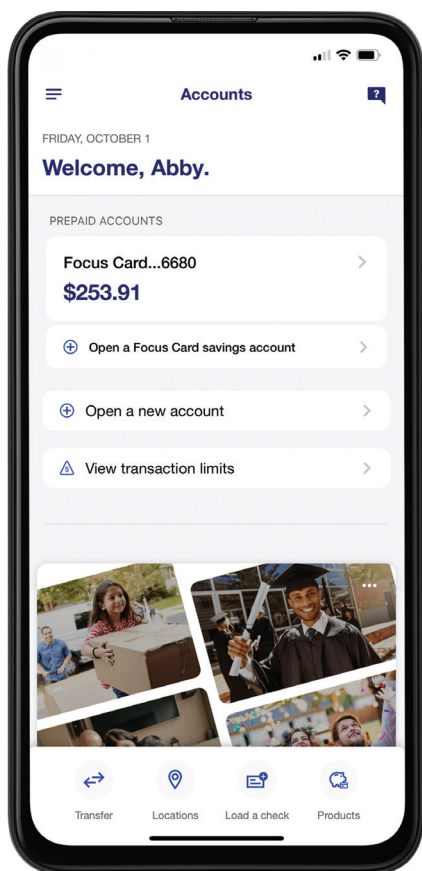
Accounts

FRIDAY, OCTOBER 1

Welcome, Abby.

PREPAID ACCOUNTS

Focus Card...6680
$253.91

Open a Focus Card savings account

Open a new account

View transaction limits

Transfer
Locations
Load a check
Products